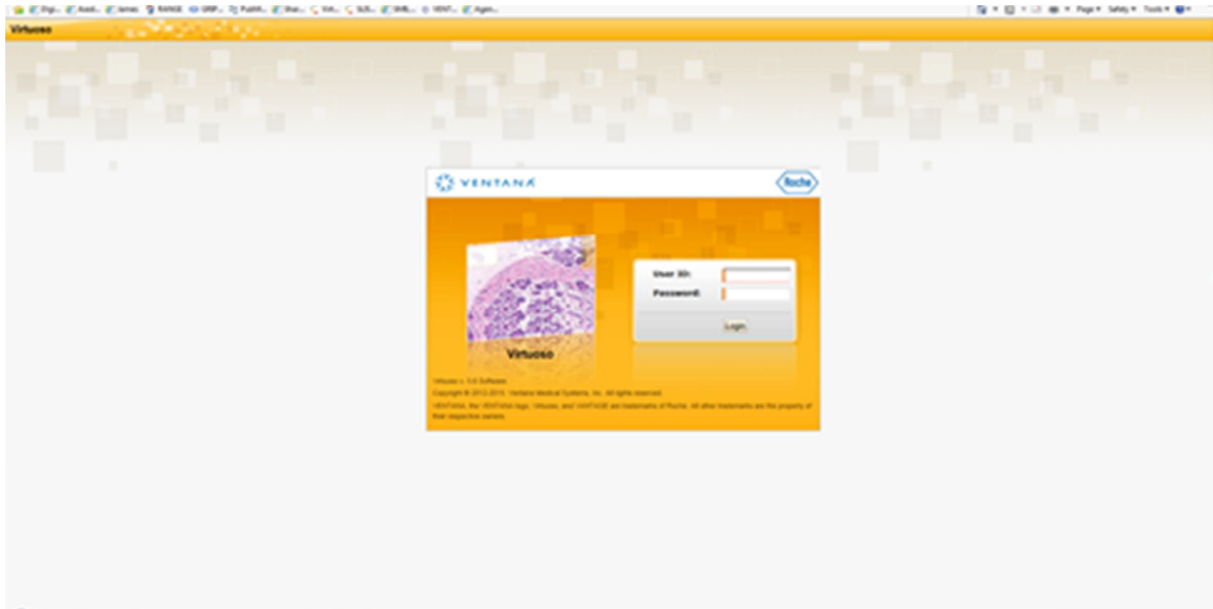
Page ▾ Safety ▾ Tools ▾

Virtuoso

VENTANA

Roche

User ID:
Password:

Login

Virtuoso

Virtuoso v. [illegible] Software
Copyright © 2012-2015 Ventana Medical Systems, Inc. All rights reserved.
VENTANA, the VENTANA logo, Virtuoso, and VANTAGE are trademarks of Roche. All other trademarks are the property of their respective owners.